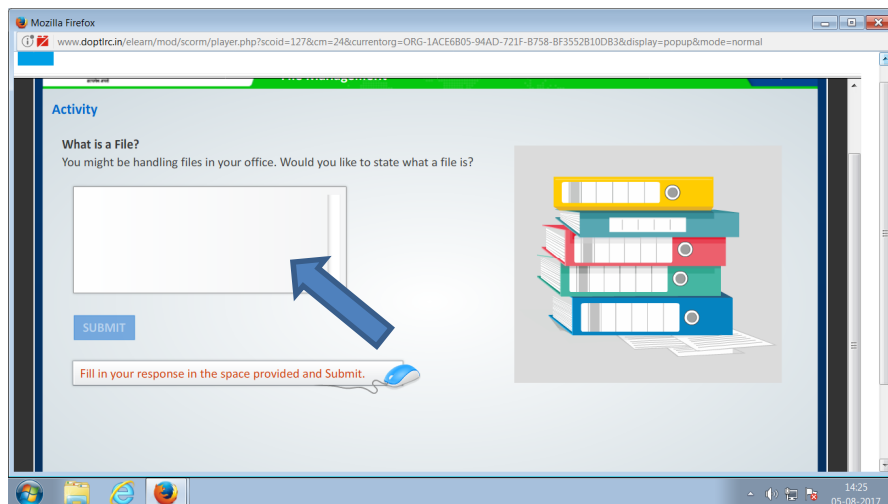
Mozilla Firefox

www.doptlrc.in/elearn/mod/scorm/player.php?scoid=127&cm=24&currentorg=ORG-1ACE6B05-94AD-721F-B758-BF3552B10DB3&display=popup&mode=normal

File Management

Activity

What is a File?

You might be handling files in your office. Would you like to state what a file is?

SUBMIT

Fill in your response in the space provided and Submit.

14:25
05-08-2017